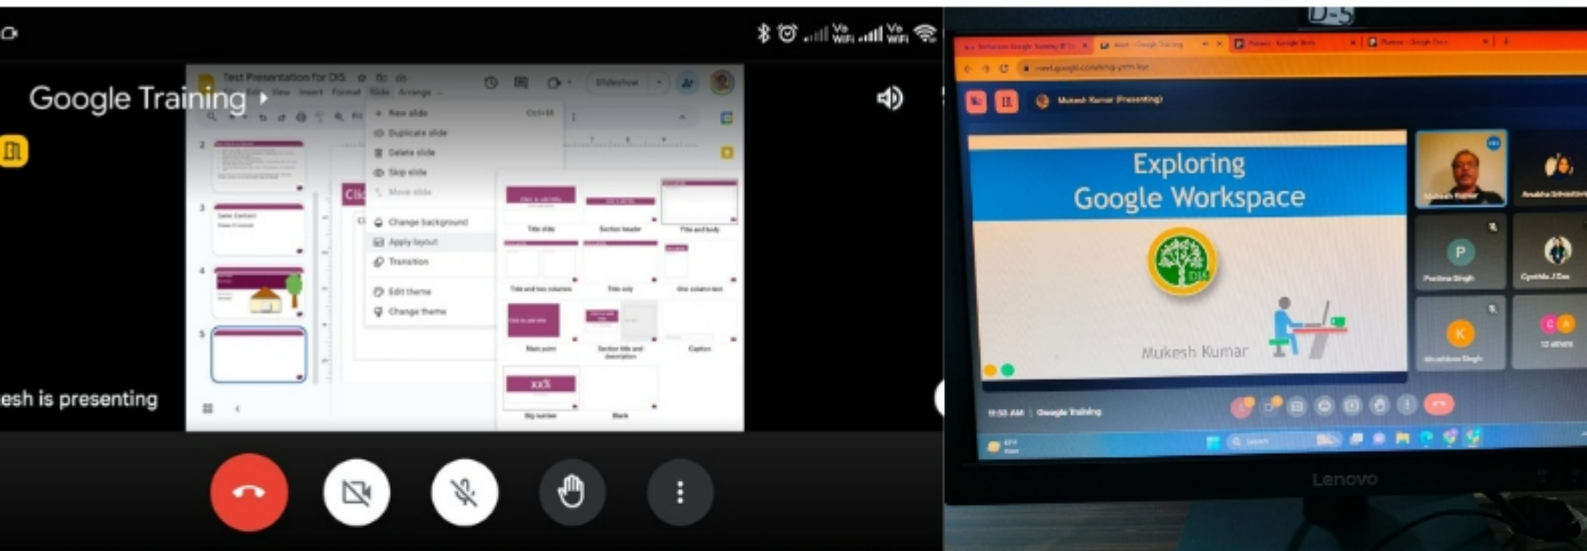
Google Training

esh is presenting

Test Presentation for DIS

File View Insert Format Slide Arrange

Slideshow

New slide Ctrl+M

Duplicate slide

Delete slide

Skip slide

Move slide

Change background

Apply layout

Transition

Edit theme

Change theme

Title slide

Section header

Title and body

Title and two columns

Title only

One column text

Main point

Section title and description

Caption

Big number

Blank

xx%

Click

Mukesh Kumar (Presenting)

Exploring Google Workspace

DIS

Mukesh Kumar

Mukesh Kumar

Anubha Srivastava

P

Pratima Singh

Cynthia J Das

K

12 others

11:53 AM | Google Training

Lenovo

D-S